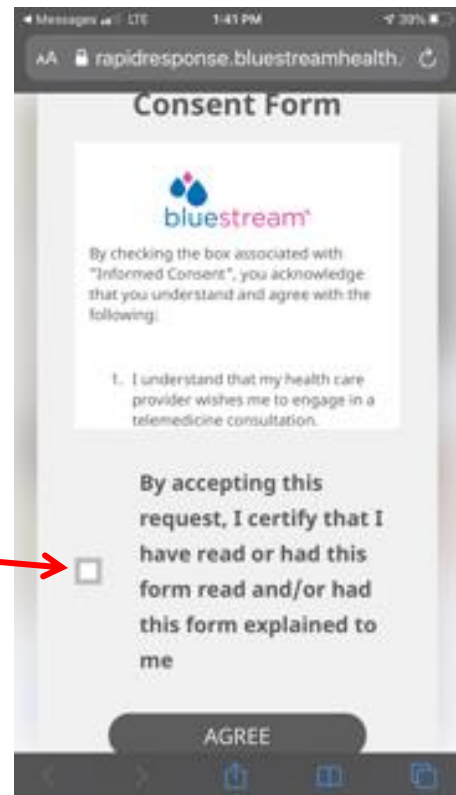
◀ Messages LTE 1:41 PM 39%

AA rapidresponse.bluestreamhealth.

Consent Form

bluestream

By checking the box associated with "Informed Consent", you acknowledge that you understand and agree with the following:

1. I understand that my health care provider wishes me to engage in a telemedicine consultation.

By accepting this request, I certify that I have read or had this form read and/or had this form explained to me

AGREE